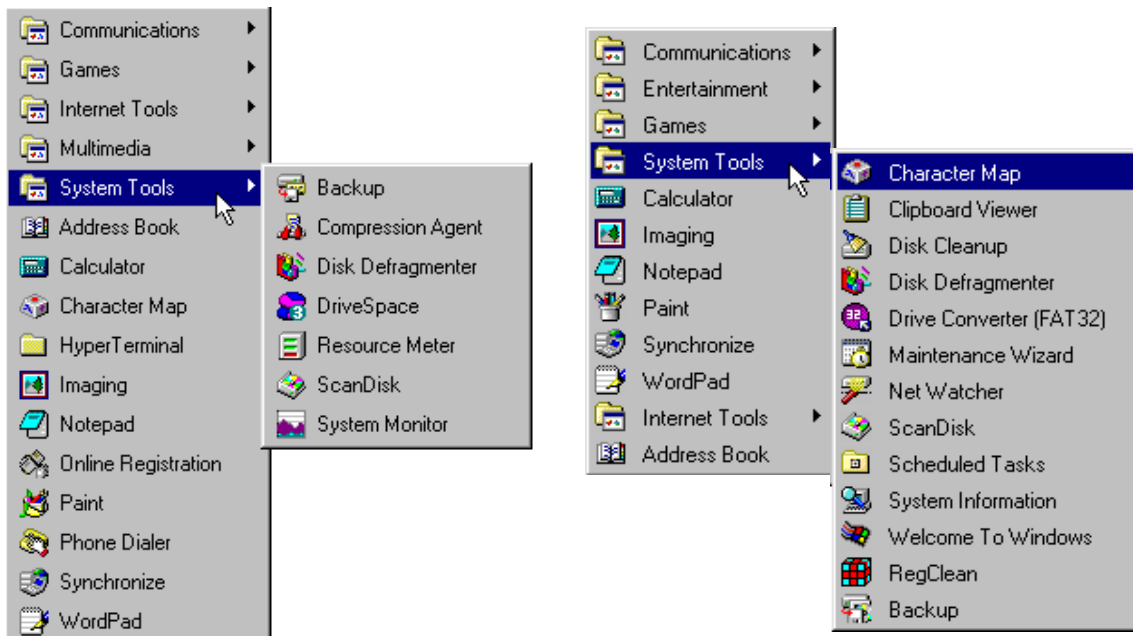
Communications
Games
Internet Tools
Multimedia
System Tools
Address Book
Calculator
Character Map
HyperTerminal
Imaging
Notepad
Online Registration
Paint
Phone Dialer
Synchronize
WordPad

Backup
Compression Agent
Disk Defragmenter
DriveSpace
Resource Meter
ScanDisk
System Monitor

Communications
Entertainment
Games
System Tools
Calculator
Imaging
Notepad
Paint
Synchronize
WordPad
Internet Tools
Address Book

Character Map
Clipboard Viewer
Disk Cleanup
Disk Defragmenter
Drive Converter (FAT32)
Maintenance Wizard
Net Watcher
ScanDisk
Scheduled Tasks
System Information
Welcome To Windows
RegClean
Backup